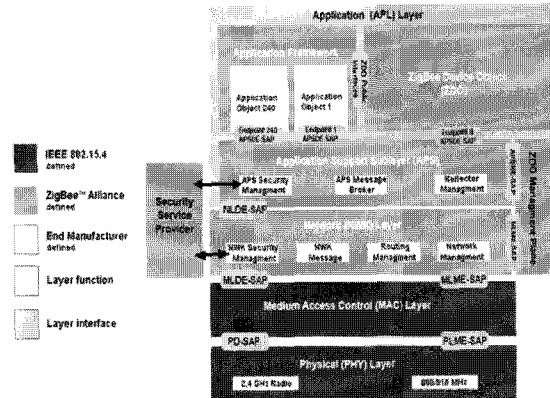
IEEE 802.15.4 defined

ZigBee™ Alliance defined

End Manufacturer defined

Layer function

Layer interface

Application (APL) Layer

Application Framework

Application Object 240

Application Object 1

ZDO Public Interfaces

ZigBee Device Object (ZDO)

Endpoint 240 APSDE SAP

Endpoint 1 APSDE SAP

Endpoint 0 APSDE SAP

Security Service Provider

Application Support Sublayer (APS)

APS Security Managment

APS Message Broker

Reflector Managment

APSME-SAP

ZDO Management Plane

NLDE-SAP

Network (NWK) Layer

NWK Security Managment

NWK Message

Routing Managment

Network Managment

NLME-SAP

MLDE-SAP

MLME-SAP

Medium Access Control (MAC) Layer

PD-SAP

PLME-SAP

Physical (PHY) Layer

2.4 GHz Radio

868/915 MHz